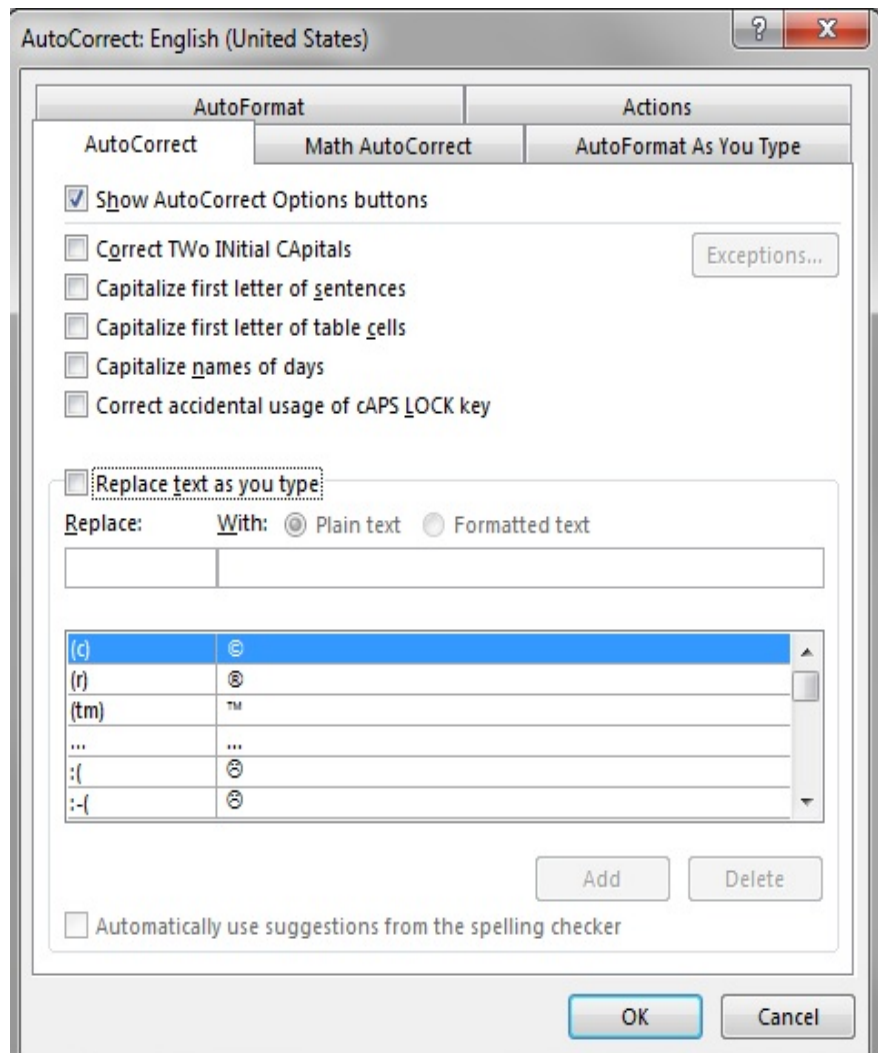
AutoCorrect: English (United States)

?
X

AutoFormat
Actions
AutoCorrect
Math AutoCorrect
AutoFormat As You Type

Show AutoCorrect Options buttons

Correct TWo INitial CApitals
Exceptions...
Capitalize first letter of sentences
Capitalize first letter of table cells
Capitalize names of days
Correct accidental usage of cAPS LOCK key

Replace text as you type
Replace:
With:
Plain text
Formatted text

| | |
|---|---|
| (c) | © |
| (r) | ® |
| (tm) | ™ |
| ... | … |
| :( | ☹ |
| :-( | ☹ |

Add
Delete

Automatically use suggestions from the spelling checker

OK
Cancel